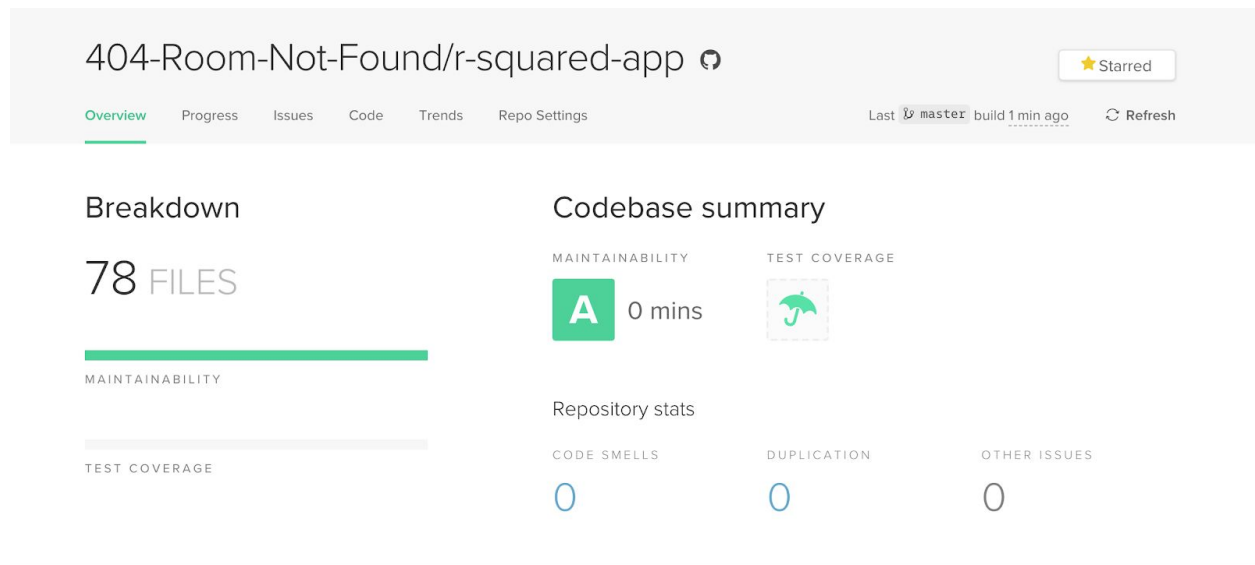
404-Room-Not-Found/r-squared-app

Starred

Overview Progress Issues Code Trends Repo Settings

Last master build 1 min ago

Refresh

Breakdown

78 FILES

MAINTAINABILITY

TEST COVERAGE

Codebase summary

MAINTAINABILITY

A 0 mins

TEST COVERAGE

Repository stats

CODE SMELLS
0

DUPLICATION
0

OTHER ISSUES
0